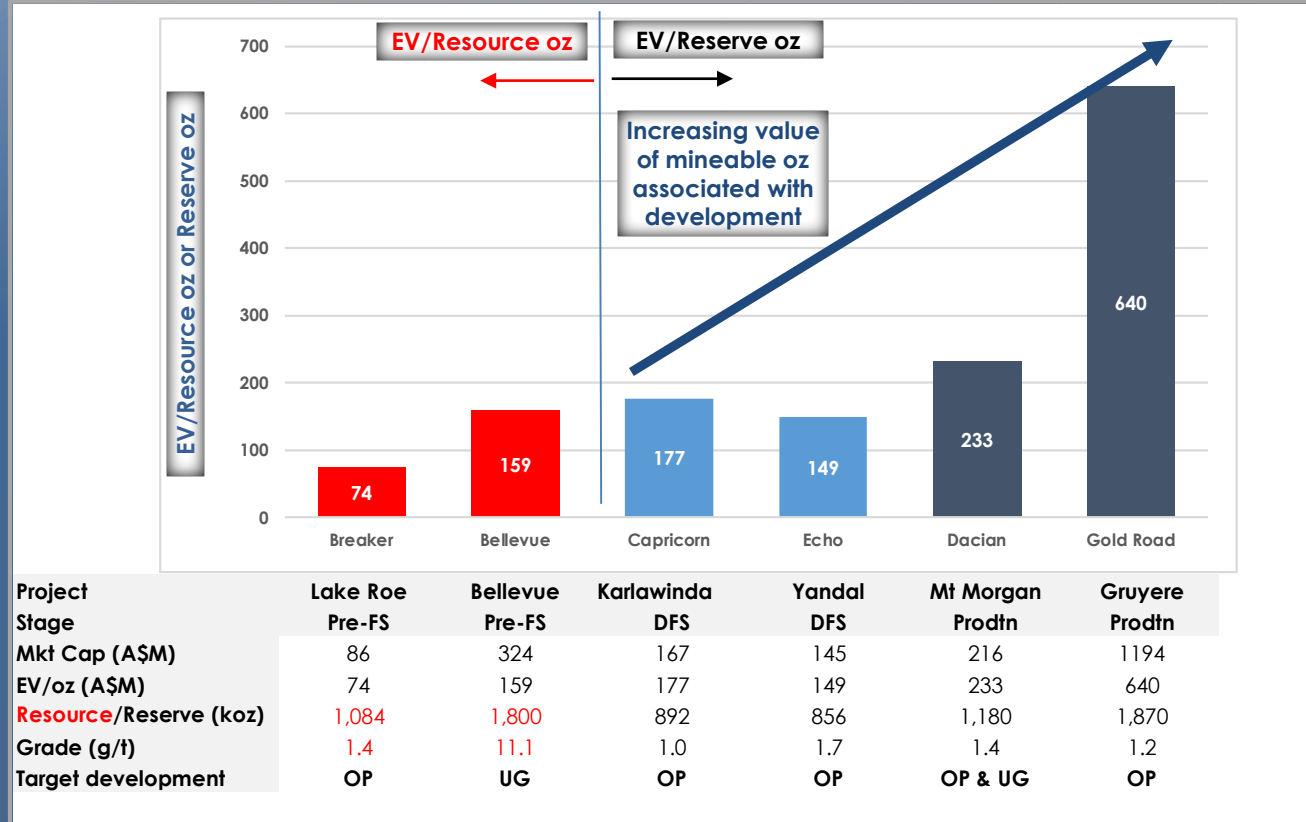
EV/Resource oz

EV/Reserve oz

Increasing value of mineable oz associated with development

EV/Resource oz or Reserve oz

700
600
500
400
300
200
100
0

74
159
177
149
233
640

Breaker
Bellevue
Capricorn
Echo
Dacian
Gold Road

| Project | Lake Roe | Bellevue | Karlawinda | Yandal | Mt Morgan | Gruyere |
|---|---|---|---|---|---|---|
| Stage | Pre-FS | Pre-FS | DFS | DFS | Prodtn | Prodtn |
| Mkt Cap (A$M) | 86 | 324 | 167 | 145 | 216 | 1194 |
| EV/oz (A$M) | 74 | 159 | 177 | 149 | 233 | 640 |
| Resource/Reserve (koz) | 1,084 | 1,800 | 892 | 856 | 1,180 | 1,870 |
| Grade (g/t) | 1.4 | 11.1 | 1.0 | 1.7 | 1.4 | 1.2 |
| Target development | OP | UG | OP | OP | OP & UG | OP |